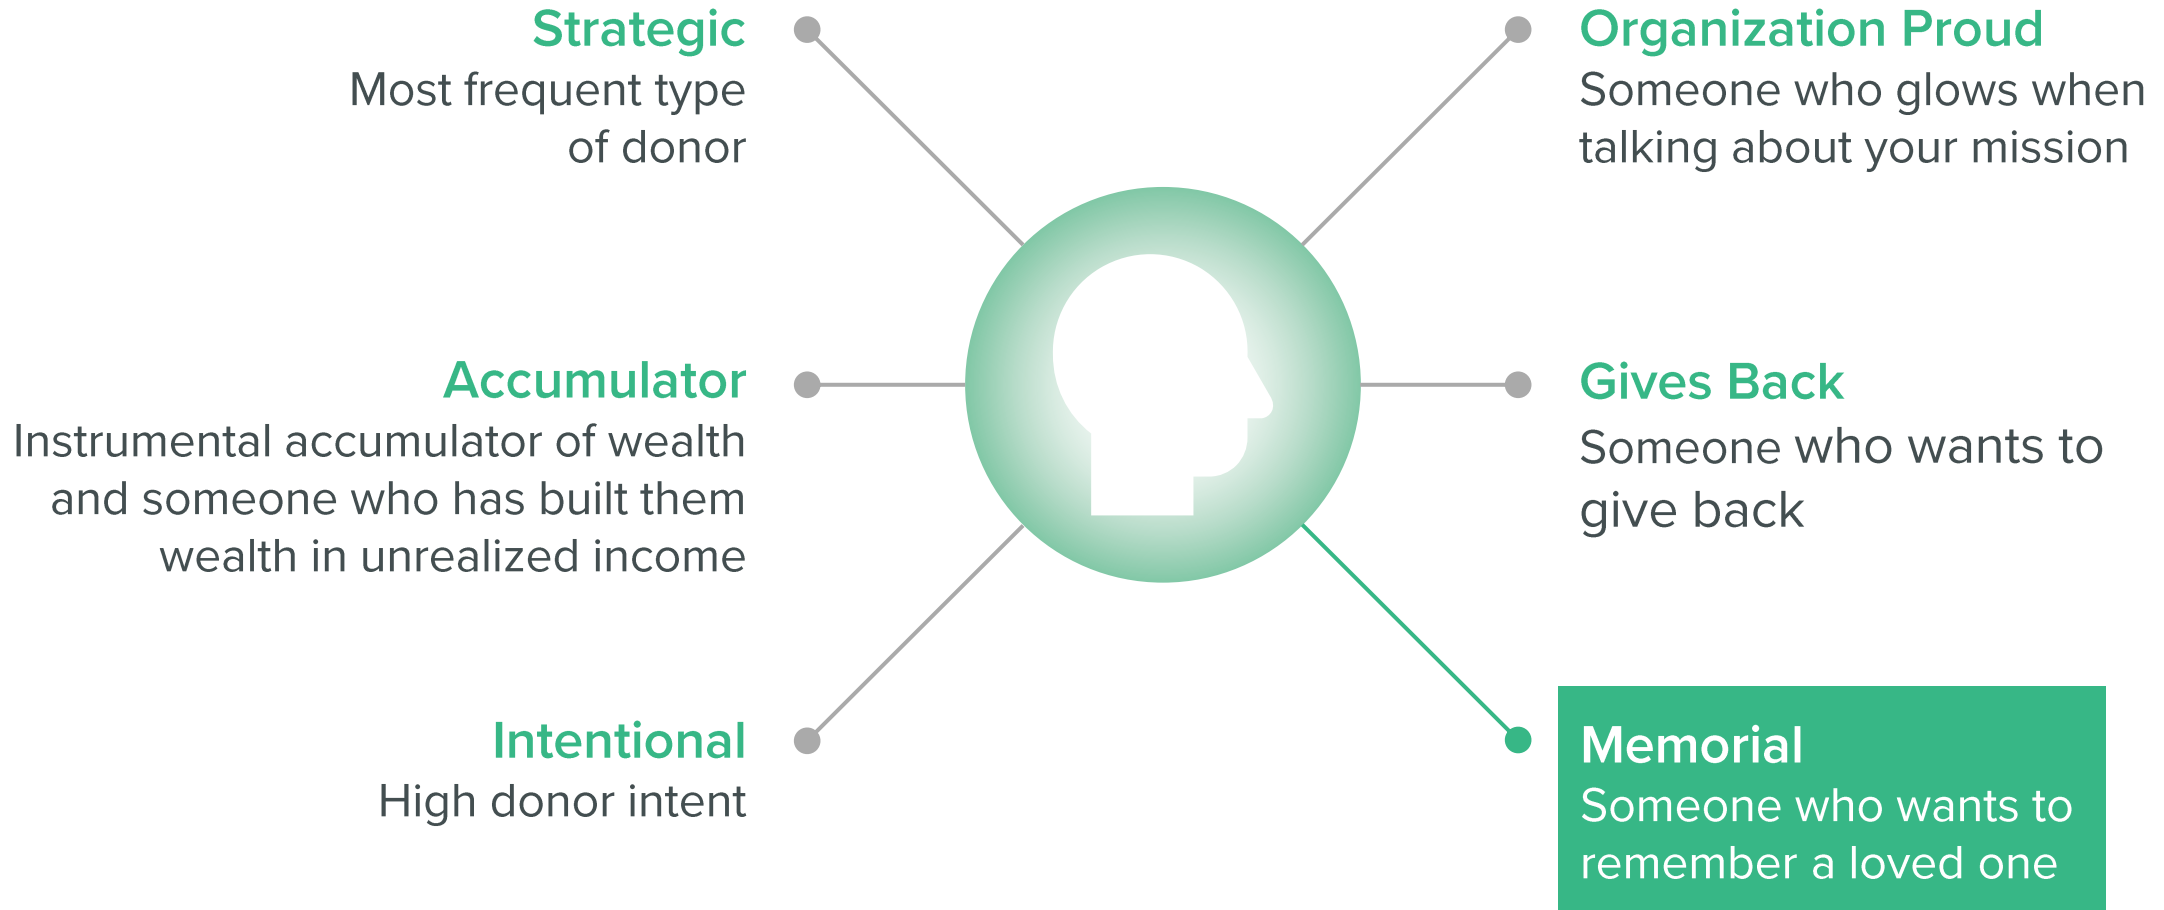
Strategic
Most frequent type of donor

Organization Proud
Someone who glows when talking about your mission

Accumulator
Instrumental accumulator of wealth and someone who has built them wealth in unrealized income

Gives Back
Someone who wants to give back

Intentional
High donor intent

Memorial
Someone who wants to remember a loved one